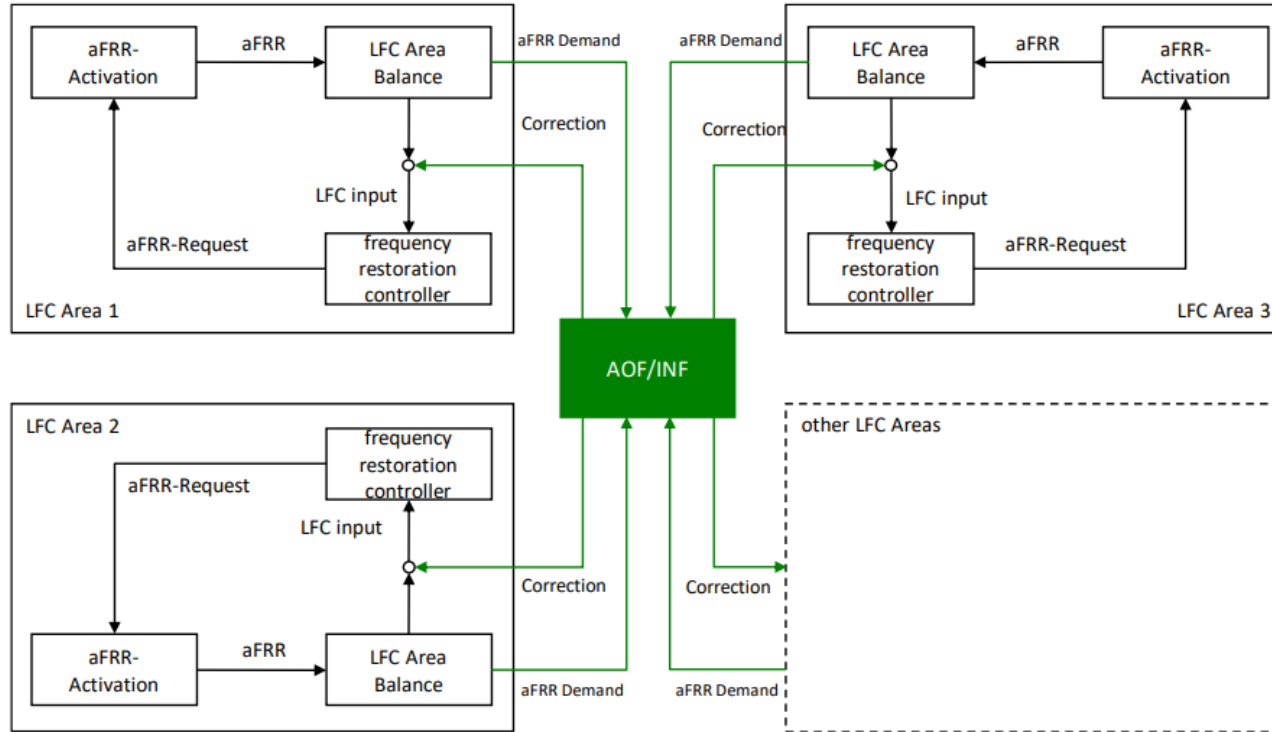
aFRR-Activation

aFRR

LFC Area Balance

aFRR Demand

aFRR Demand

LFC Area Balance

aFRR

aFRR-Activation

Correction

Correction

LFC input

LFC input

aFRR-Request

frequency restoration controller

frequency restoration controller

aFRR-Request

LFC Area 1

LFC Area 3

AOF/INF

LFC Area 2

other LFC Areas

frequency restoration controller

aFRR-Request

LFC input

Correction

Correction

aFRR-Activation

aFRR

LFC Area Balance

aFRR Demand

aFRR Demand